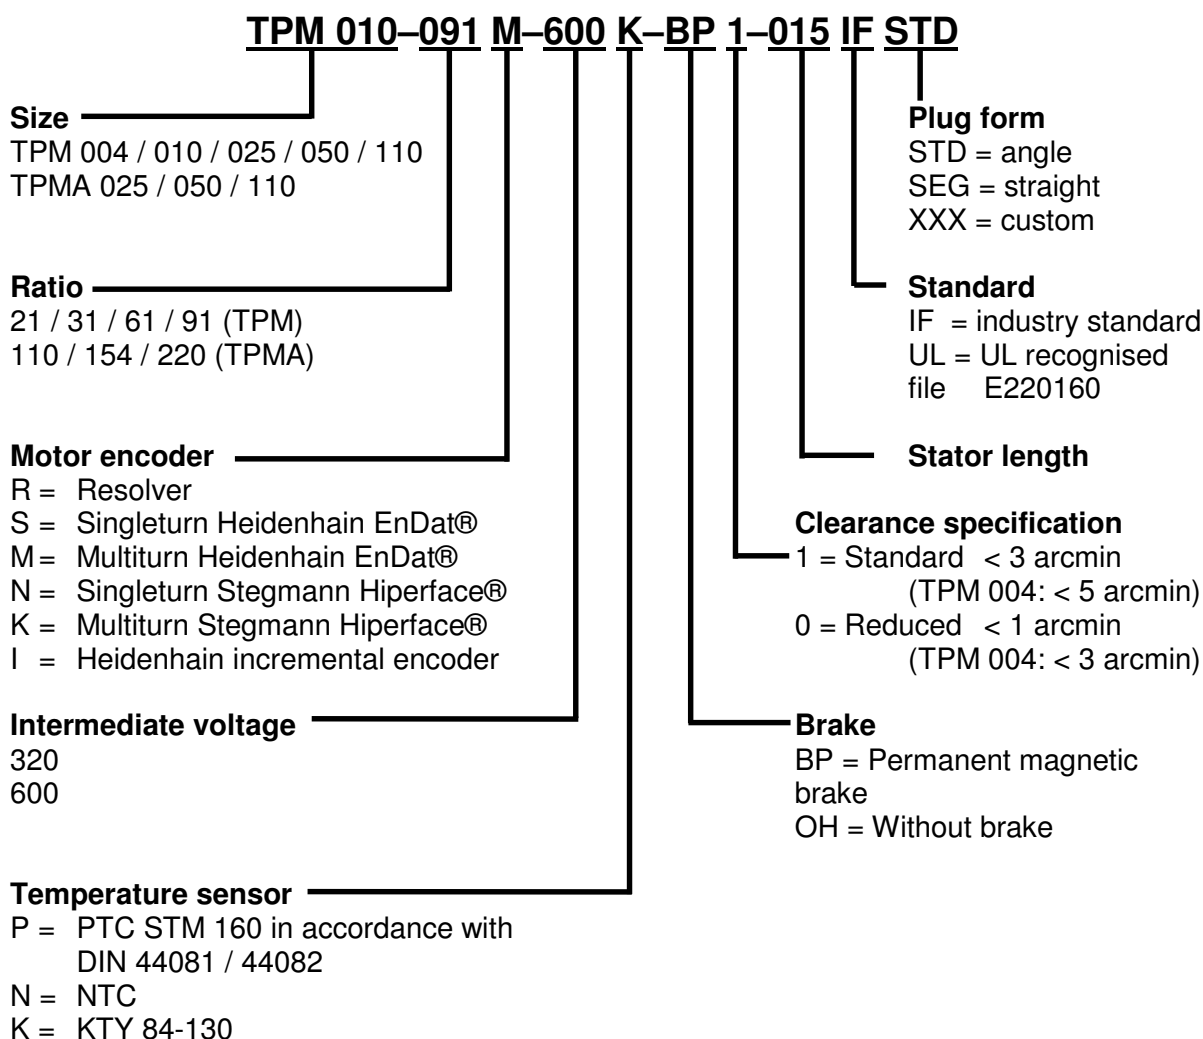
TPM 010–091 M–600 K–BP 1–015 IF STD

Size
TPM 004 / 010 / 025 / 050 / 110
TPMA 025 / 050 / 110

Ratio
21 / 31 / 61 / 91 (TPM)
110 / 154 / 220 (TPMA)

Motor encoder
R = Resolver
S = Singleturn Heidenhain EnDat®
M = Multiturn Heidenhain EnDat®
N = Singleturn Stegmann Hiperface®
K = Multiturn Stegmann Hiperface®
I = Heidenhain incremental encoder

Intermediate voltage
320
600

Temperature sensor
P = PTC STM 160 in accordance with DIN 44081 / 44082
N = NTC
K = KTY 84-130

Plug form
STD = angle
SEG = straight
XXX = custom

Standard
IF = industry standard
UL = UL recognised file E220160

Stator length

Clearance specification
1 = Standard < 3 arcmin
(TPM 004: < 5 arcmin)
0 = Reduced < 1 arcmin
(TPM 004: < 3 arcmin)

Brake
BP = Permanent magnetic brake
OH = Without brake